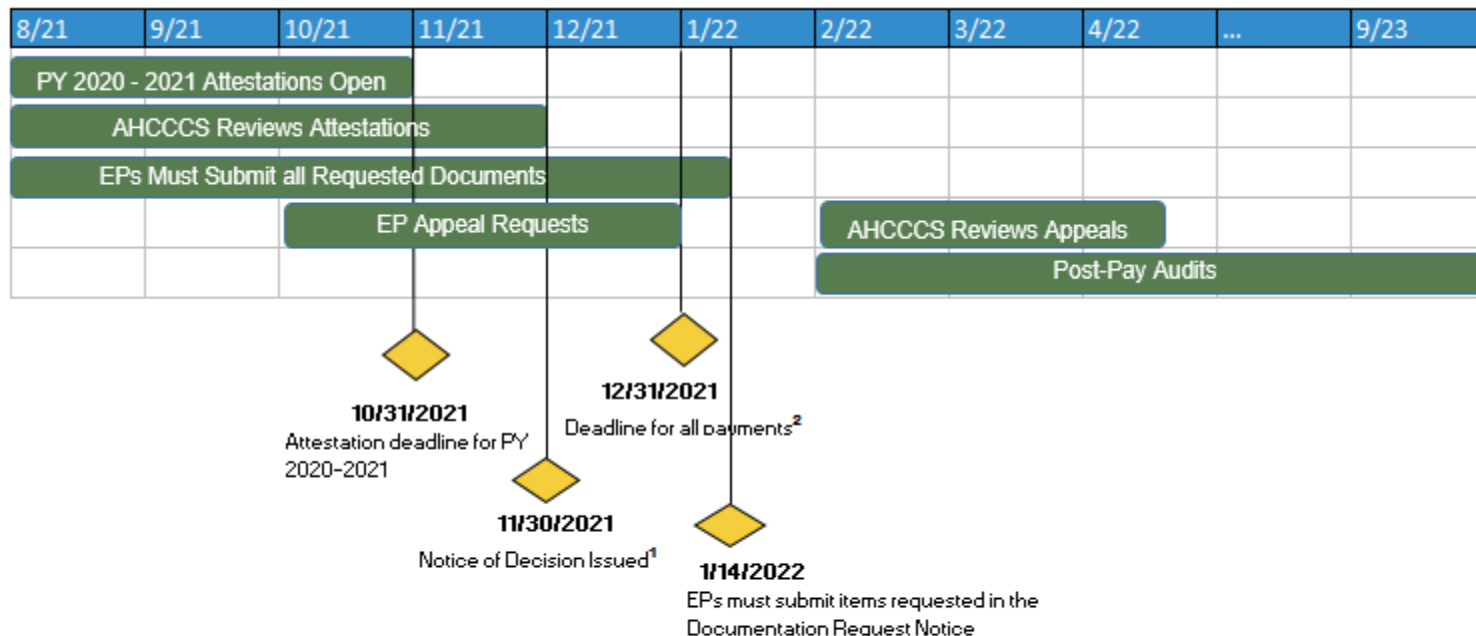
| 8/21 | 9/21 | 10/21 | 11/21 | 12/21 | 1/22 | 2/22 | 3/22 | 4/22 | ... | 9/23 |
|---|---|---|---|---|---|---|---|---|---|---|

PY 2020 - 2021 Attestations Open

AHCCCS Reviews Attestations

EPs Must Submit all Requested Documents

EP Appeal Requests

AHCCCS Reviews Appeals

Post-Pay Audits

10/31/2021
Attestation deadline for PY 2020-2021

12/31/2021
Deadline for all payments$^2$

11/30/2021
Notice of Decision Issued$^1$

1/14/2022
EPs must submit items requested in the Documentation Request Notice